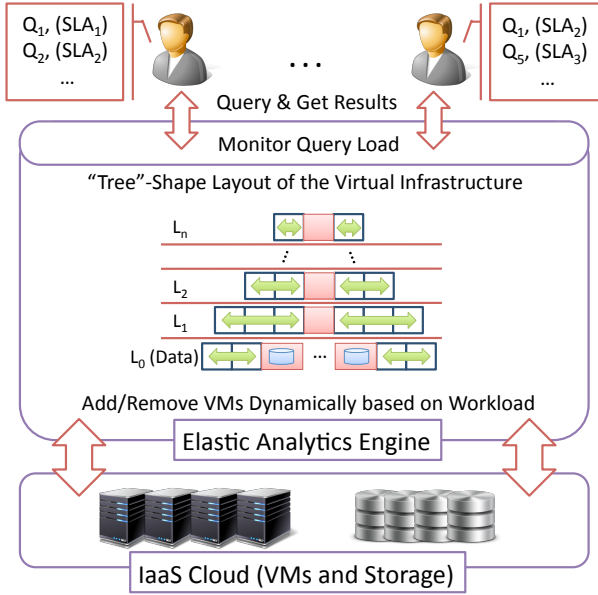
$Q_1$, ($SLA_1$)
$Q_2$, ($SLA_2$)
...

...

$Q_1$, ($SLA_2$)
$Q_5$, ($SLA_3$)
...

Query & Get Results

Monitor Query Load

"Tree"-Shape Layout of the Virtual Infrastructure

$L_n$

$L_2$

$L_1$

$L_0$ (Data)

...

Add/Remove VMs Dynamically based on Workload

Elastic Analytics Engine

IaaS Cloud (VMs and Storage)